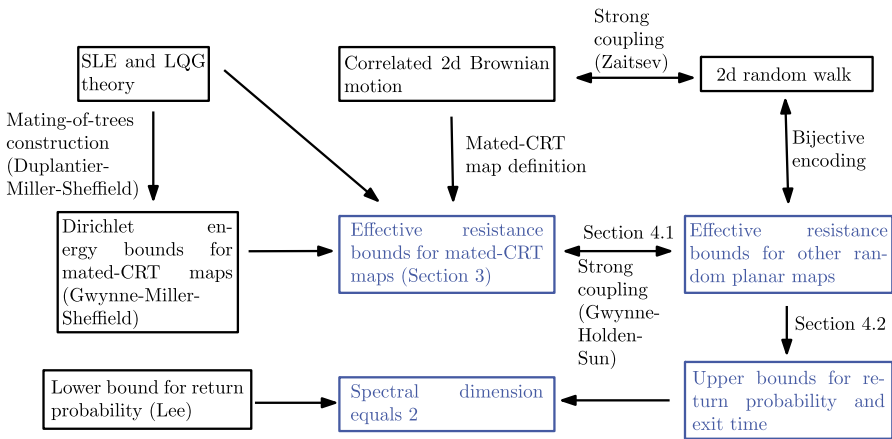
SLE and LQG theory

Correlated 2d Brownian motion

Strong coupling (Zaitsev)

2d random walk

Mating-of-trees construction (Duplantier-Miller-Sheffield)

Mated-CRT map definition

Bijective encoding

Dirichlet energy bounds for mated-CRT maps (Gwynne-Miller-Sheffield)

Effective resistance bounds for mated-CRT maps (Section 3)

Section 4.1

Strong coupling (Gwynne-Holden-Sun)

Effective resistance bounds for other random planar maps

Section 4.2

Lower bound for return probability (Lee)

Spectral dimension equals 2

Upper bounds for return probability and exit time